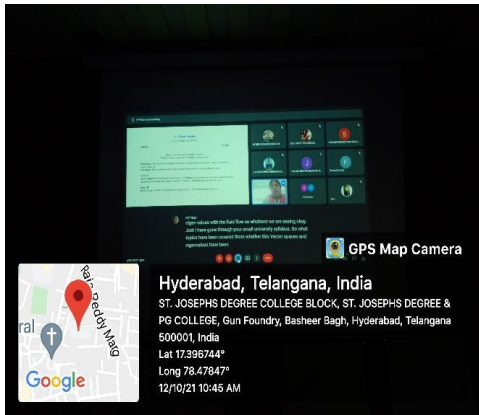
GPS Map Camera

Hyderabad, Telangana, India

ST. JOSEPHS DEGREE COLLEGE BLOCK, ST. JOSEPHS DEGREE & PG COLLEGE, Gun Foundry, Basheer Bagh, Hyderabad, Telangana 500001, India

Lat 17.396744°

Long 78.47847°

12/10/21 10:46 AM

Raj Reddy Marg

ral

Google

eigen values with the fluid flow so whatever we are seeing okay. Just I have gone through your small university syllabus. So what topics have been covered from whether this Vector spaces and eigenvalues have been